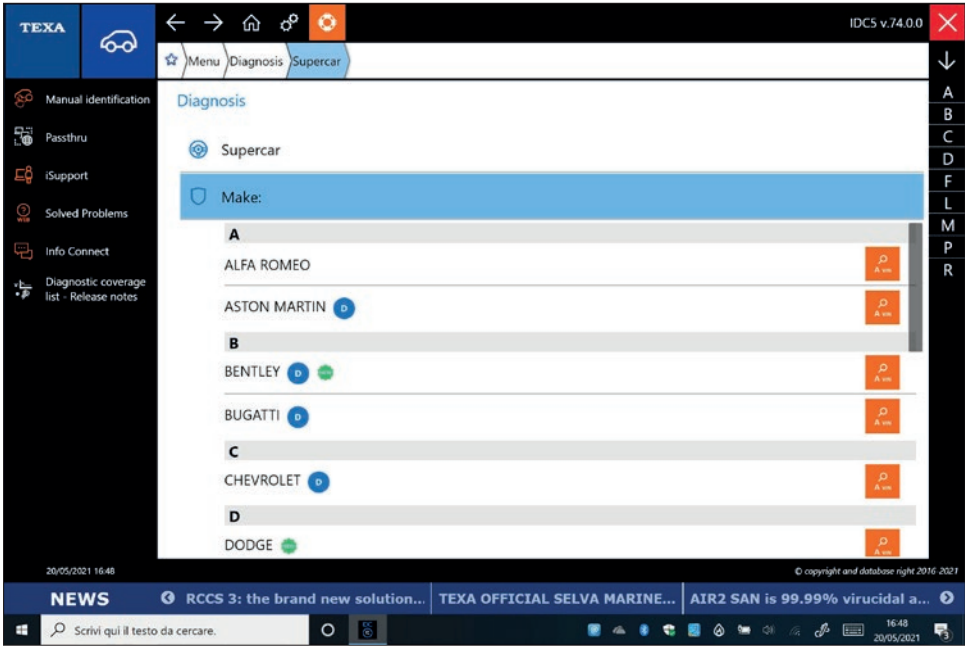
TEXA

IDC5 v.74.0.0

Menu Diagnosis Supercar

Manual identification
Passthru
iSupport
Solved Problems
Info Connect
Diagnostic coverage list - Release notes

Diagnosis

Supercar

Make:

A
ALFA ROMEO
ASTON MARTIN D
B
BENTLEY D
BUGATTI D
C
CHEVROLET D
D
DODGE

A
B
C
D
F
L
M
P
R

20/05/2021 16:48

© copyright and database right 2016 2021

NEWS RCCS 3: the brand new solution... TEXA OFFICIAL SELVA MARINE... AIR2 SAN is 99.99% virucidal a...

Scrivi qui il testo da cercare.

16:48
20/05/2021